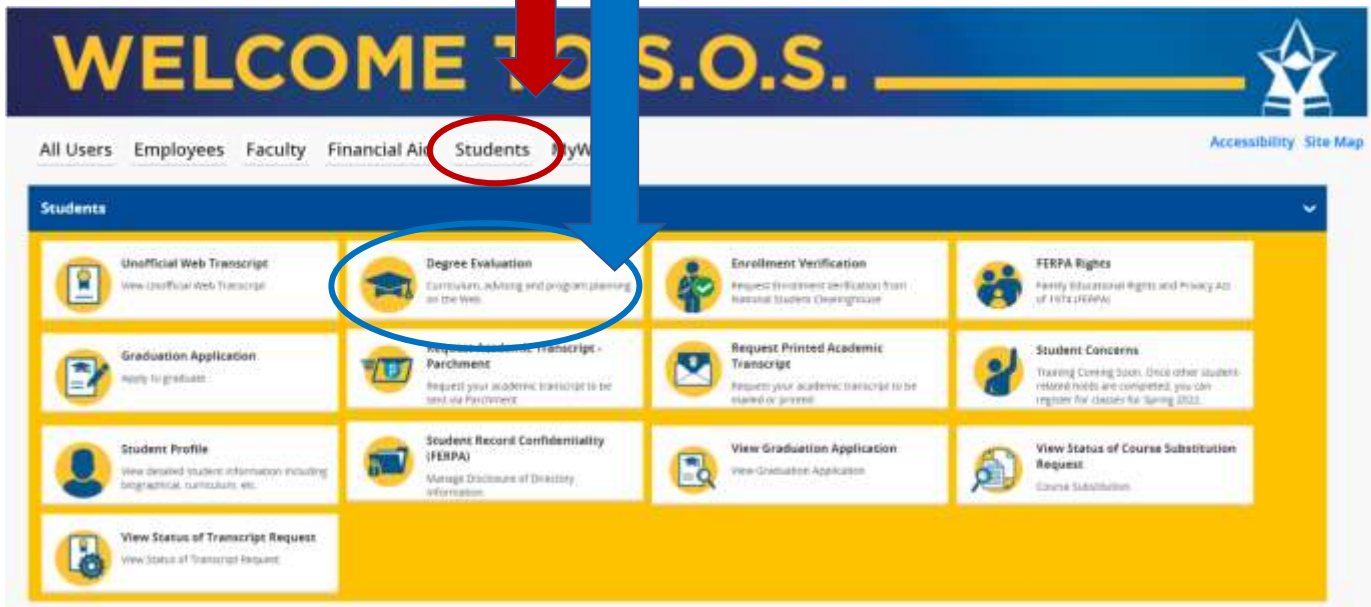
WELCOME T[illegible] S.O.S.

All Users Employees Faculty Financial Ai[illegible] Students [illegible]yW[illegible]

Accessibility Site Map

Students

Unofficial Web Transcript
View Unofficial Web Transcript

Degree Evaluation
Curriculum, advising and program planning on the Web.

Enrollment Verification
Request Enrollment Verification from National Student Clearinghouse

FERPA Rights
Family Educational Rights and Privacy Act of 1974 (FERPA)

Graduation Application
Apply to graduate

Request Academic Transcript - Parchment
Request your academic transcript to be sent via Parchment

Request Printed Academic Transcript
Request your academic transcript to be mailed or printed

Student Concerns
Training Coming Soon. Once other student-related holds are completed, you can register for classes for Spring 2022.

Student Profile
View detailed student information including biographical, curriculum, etc.

Student Record Confidentiality (FERPA)
Manage Disclosure of Directory Information

View Graduation Application
View Graduation Application

View Status of Course Substitution Request
Course Substitution

View Status of Transcript Request
View Status of Transcript Request